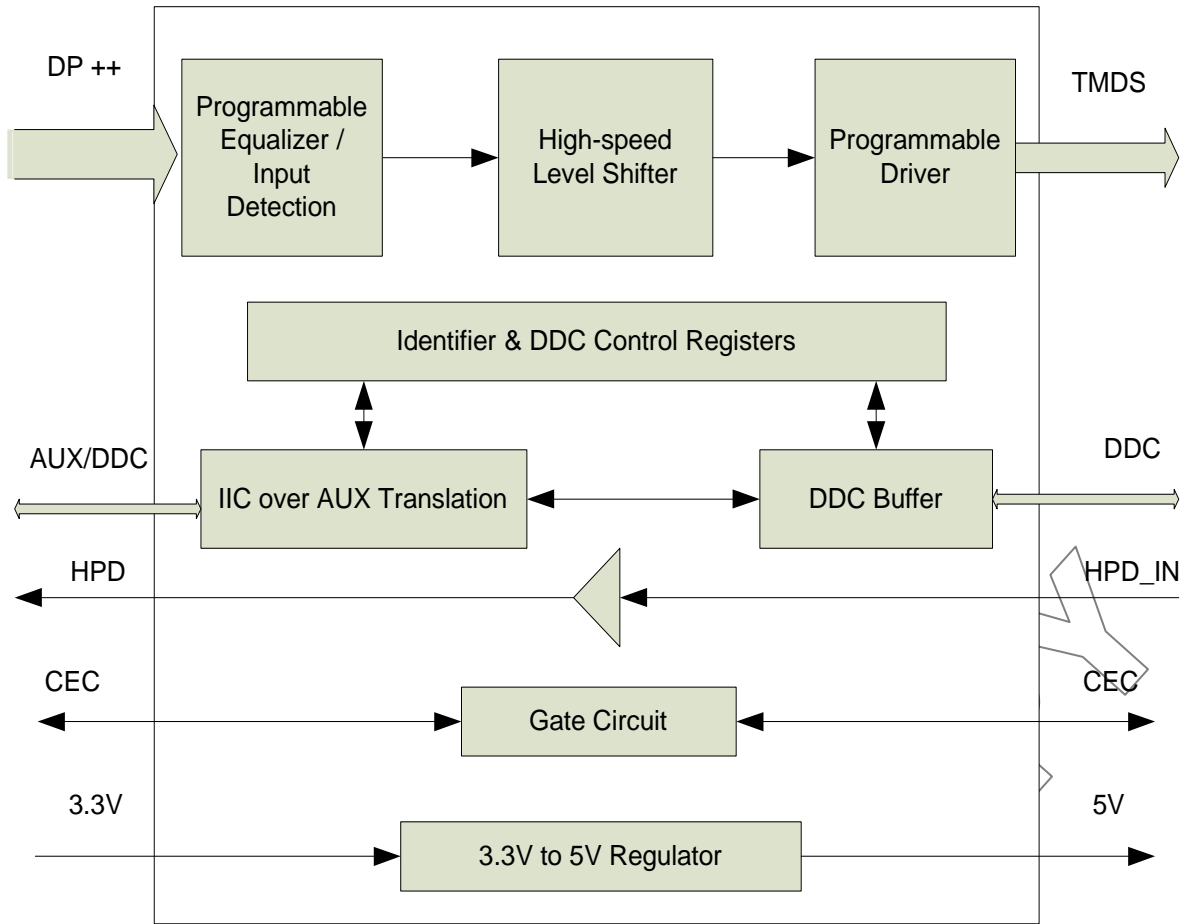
DP ++

Programmable Equalizer / Input Detection

High-speed Level Shifter

Programmable Driver

TMDS

Identifier & DDC Control Registers

AUX/DDC

IIC over AUX Translation

DDC Buffer

DDC

HPD

HPD_IN

CEC

Gate Circuit

CEC

3.3V

3.3V to 5V Regulator

5V